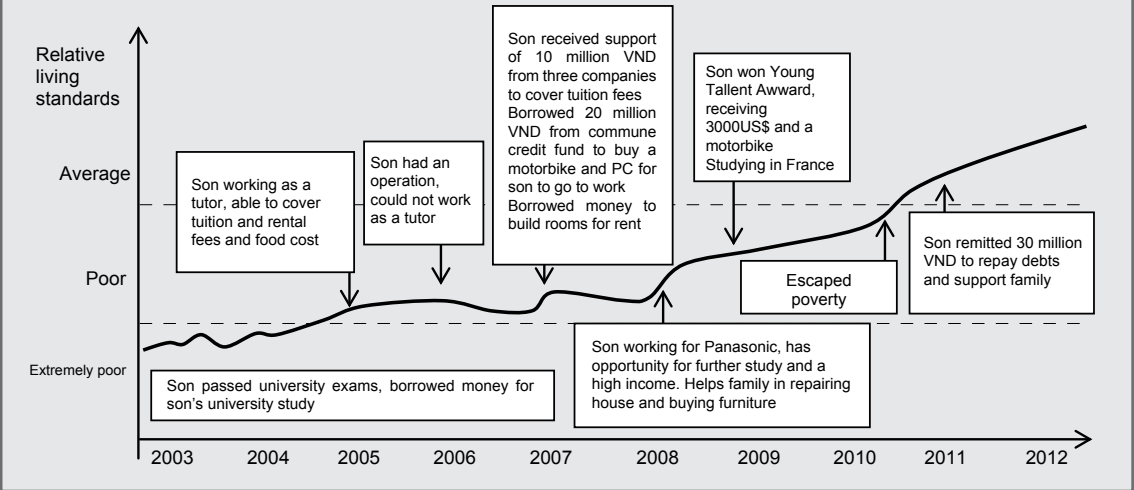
Relative living standards

Average

Poor

Extremely poor

Son working as a tutor, able to cover tuition and rental fees and food cost

Son had an operation, could not work as a tutor

Son received support of 10 million VND from three companies to cover tuition fees Borrowed 20 million VND from commune credit fund to buy a motorbike and PC for son to go to work Borrowed money to build rooms for rent

Son won Young Tallent Awward, receiving 3000US$ and a motorbike Studying in France

Escaped poverty

Son remitted 30 million VND to repay debts and support family

Son working for Panasonic, has opportunity for further study and a high income. Helps family in repairing house and buying furniture

Son passed university exams, borrowed money for son's university study

2003 2004 2005 2006 2007 2008 2009 2010 2011 2012